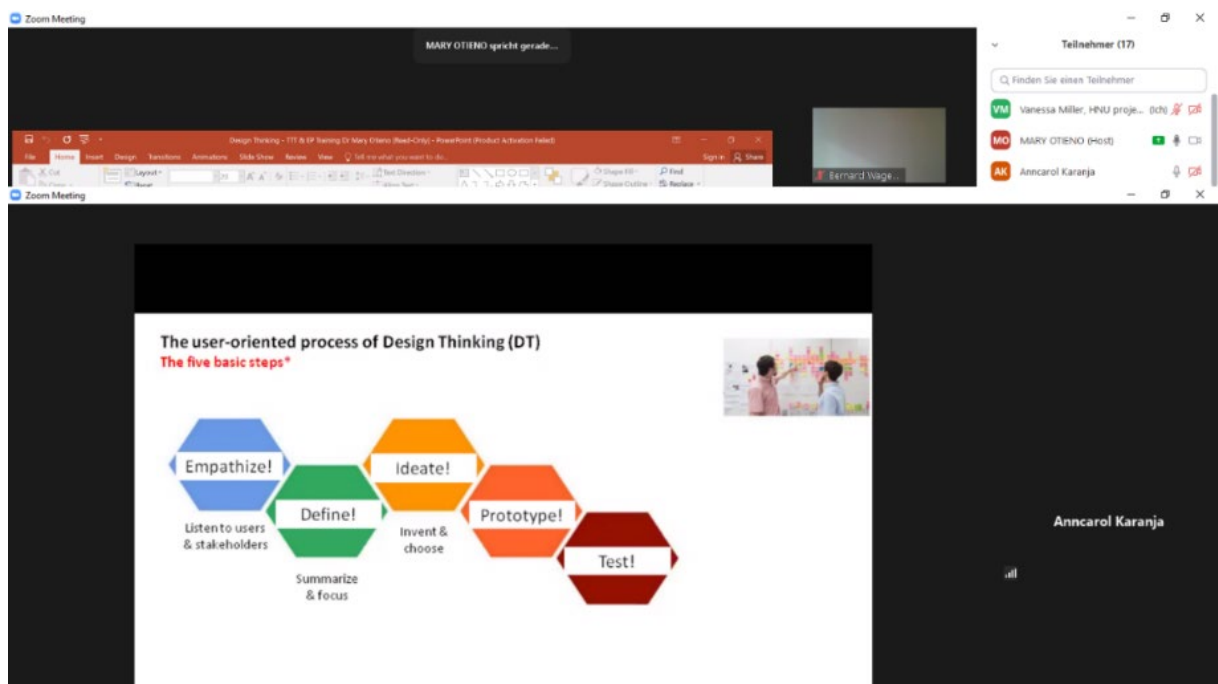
Zoom Meeting

MARY OTIENO spricht gerade...

Design Thinking - TTT & EP Training Dr Mary Otieno (Read-Only) - PowerPoint (Product Activation Failed)

File Home Insert Design Transitions Animations Slide Show Review View Tell me what you want to do... Sign in Share

Cut Layout Text Direction Shape Fill Find Replace Shape Outline

Bernard Wage...

Teilnehmer (17)

Finden Sie einen Teilnehmer

VM Vanessa Miller, HNU proje... (Ich)

MO MARY OTIENO (Host)

AK Anncarol Karanja

Zoom Meeting

The user-oriented process of Design Thinking (DT)
The five basic steps*

Empathize!
Listen to users & stakeholders

Define!
Summarize & focus

Ideate!
Invent & choose

Prototype!

Test!

Anncarol Karanja